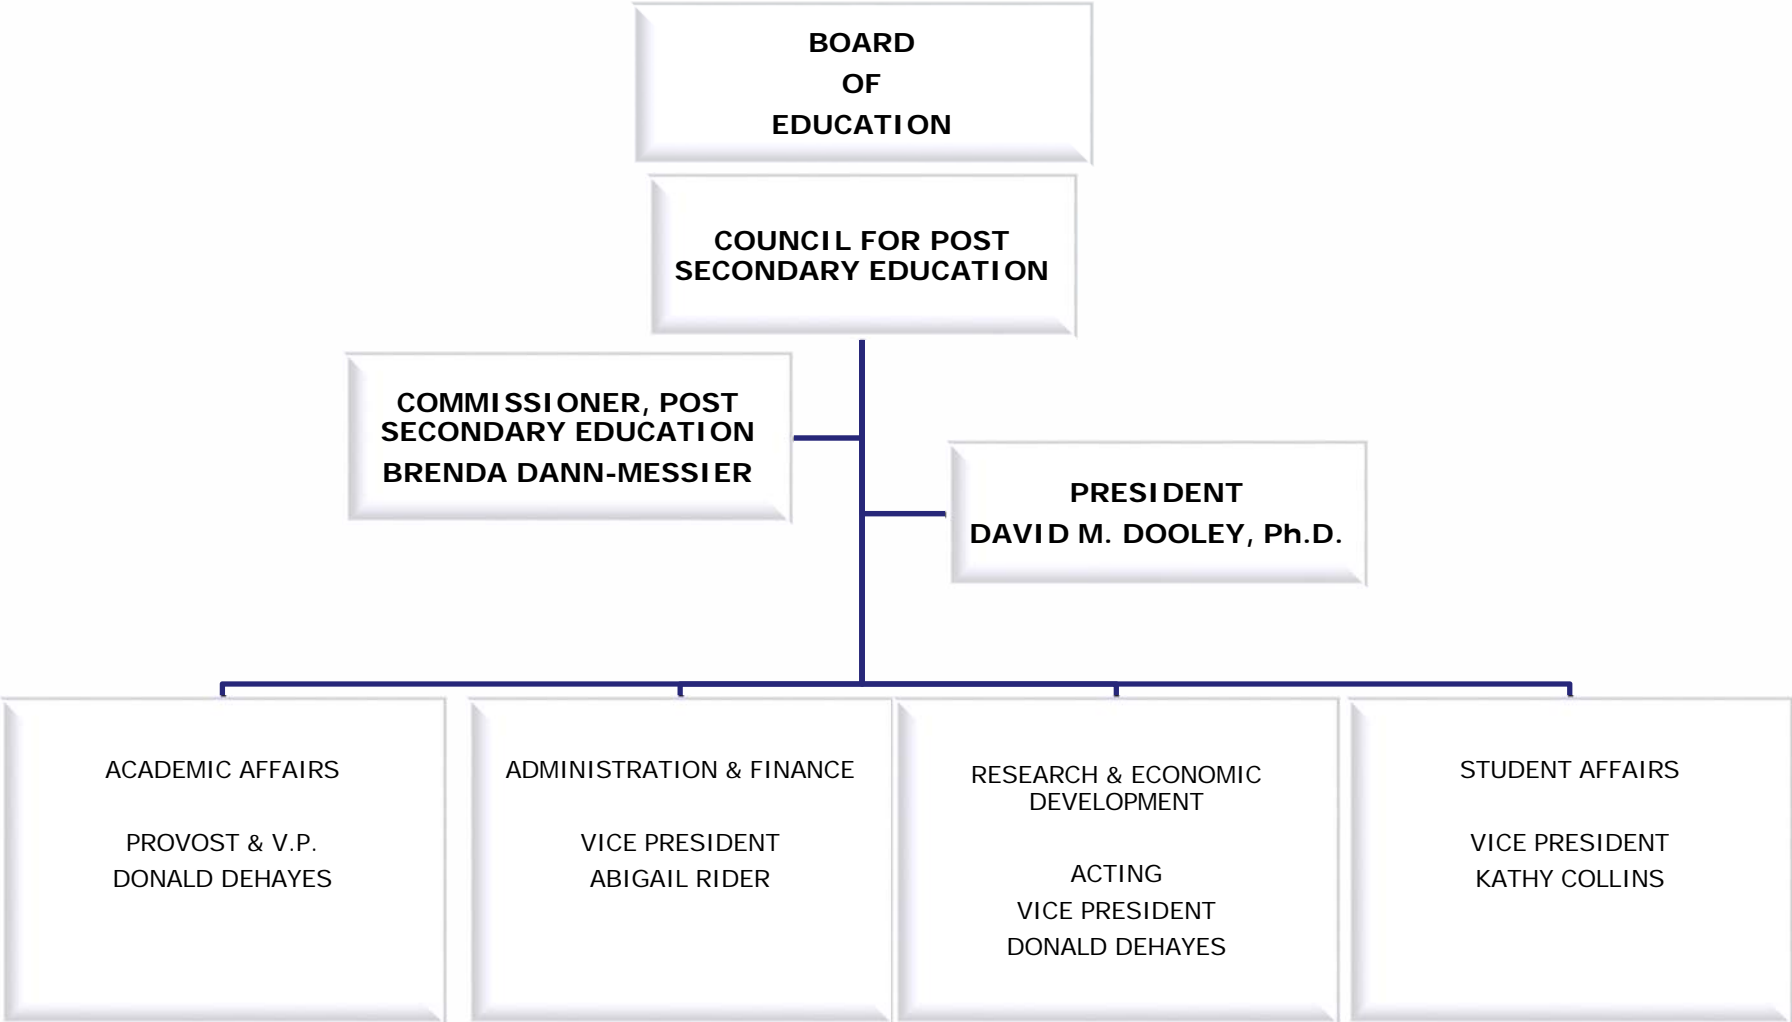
BOARD
OF
EDUCATION

COUNCIL FOR POST
SECONDARY EDUCATION

COMMISSIONER, POST
SECONDARY EDUCATION
BRENDA DANN-MESSIER

PRESIDENT
DAVID M. DOOLEY, Ph.D.

ACADEMIC AFFAIRS

PROVOST & V.P.
DONALD DEHAYES

ADMINISTRATION & FINANCE

VICE PRESIDENT
ABIGAIL RIDER

RESEARCH & ECONOMIC
DEVELOPMENT

ACTING
VICE PRESIDENT
DONALD DEHAYES

STUDENT AFFAIRS

VICE PRESIDENT
KATHY COLLINS